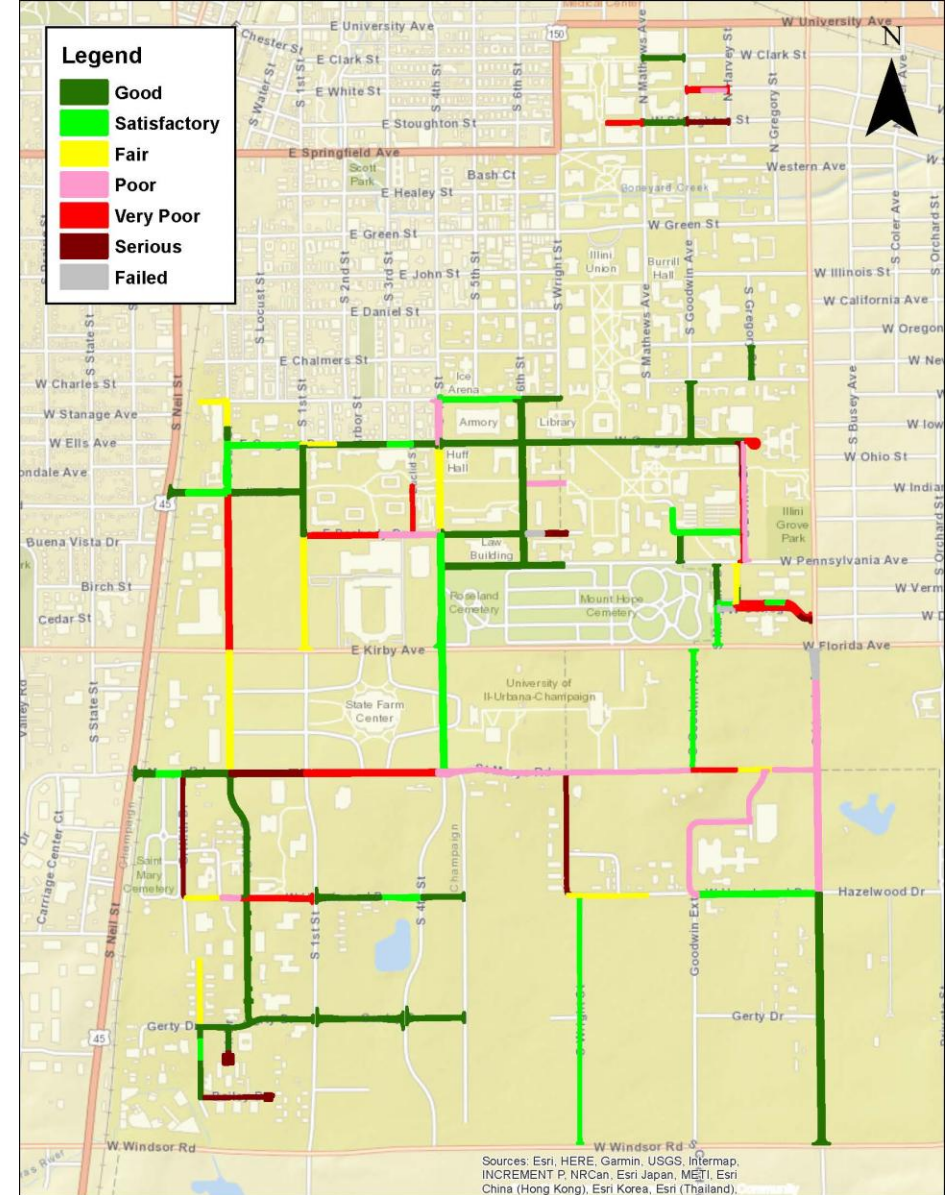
Legend
Good
Satisfactory
Fair
Poor
Very Poor
Serious
Failed

N

Medical Center
W University Ave
E University Ave
Chester St
E Clark St
W Clark St
E White St
E Stoughton St
E Springfield Ave
Scott Park
E Healey St
Bash Ct
Boneyard Creek
Western Ave
E Green St
W Green St
E John St
Illini Union
Burrill Hall
W Illinois St
E Daniel St
W California Ave
W Oregon
E Chalmers St
W Nev
W Charles St
Ice Arena
W Stanage Ave
Armory
Library
W Iow
W Ells Ave
Huff Hall
W Ohio St
ondale Ave
W Indian
Illini Grove Park
Buena Vista Dr
Law Building
W Pennsylvania Ave
Birch St
Roseland Cemetery
Mount Hope Cemetery
W Verm
Cedar St
W D
E Kirby Ave
W Florida Ave
University of Il-Urbana-Champaign
State Farm Center
Saint Mary Cemetery
Hazelwood Dr
Carriage Center Ct
Gerty Dr
Gerty Dr
W Windsor Rd
W Windsor Rd
S Neil St
S State St
S Locust St
S 1st St
S 2nd St
S 3rd St
S 4th St
S 5th St
S 6th St
S Wright St
S Water St
N Mathews Ave
S Mathews Ave
N Harvey St
N Gregory St
S Goodwin Ave
S Gregory
S Busey Ave
S Coler Ave
S Orchard St
S Orchard St
Valley Rd
Champaign
Goodwin Ext
45
45
150
Sources: Esri, HERE, Garmin, USGS, Intermap, INCREMENT P, NRCan, Esri Japan, METI, Esri China (Hong Kong), Esri Korea, Esri (Thailand),